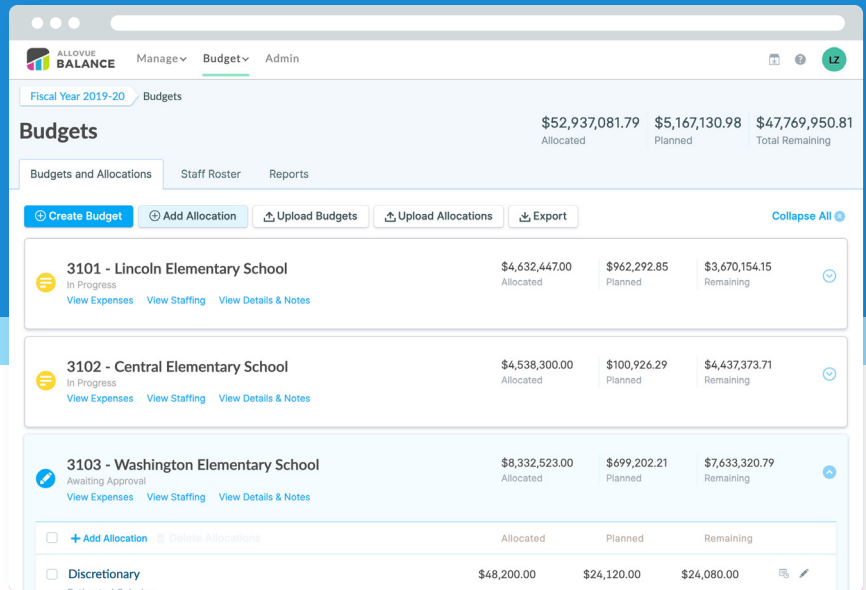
ALLOVUE BALANCE

Manage Budget Admin

LZ

Fiscal Year 2019-20 Budgets

Budgets

$52,937,081.79 Allocated

$5,167,130.98 Planned

$47,769,950.81 Total Remaining

Budgets and Allocations

Staff Roster

Reports

Create Budget

Add Allocation

Upload Budgets

Upload Allocations

Export

Collapse All

3101 - Lincoln Elementary School

In Progress

View Expenses View Staffing View Details & Notes

$4,632,447.00 Allocated

$962,292.85 Planned

$3,670,154.15 Remaining

3102 - Central Elementary School

In Progress

View Expenses View Staffing View Details & Notes

$4,538,300.00 Allocated

$100,926.29 Planned

$4,437,373.71 Remaining

3103 - Washington Elementary School

Awaiting Approval

View Expenses View Staffing View Details & Notes

$8,332,523.00 Allocated

$699,202.21 Planned

$7,633,320.79 Remaining

| + Add Allocation Delete Allocations | Allocated | Planned | Remaining |
|---|---|---|---|
| Discretionary | $48,200.00 | $24,120.00 | $24,080.00 |